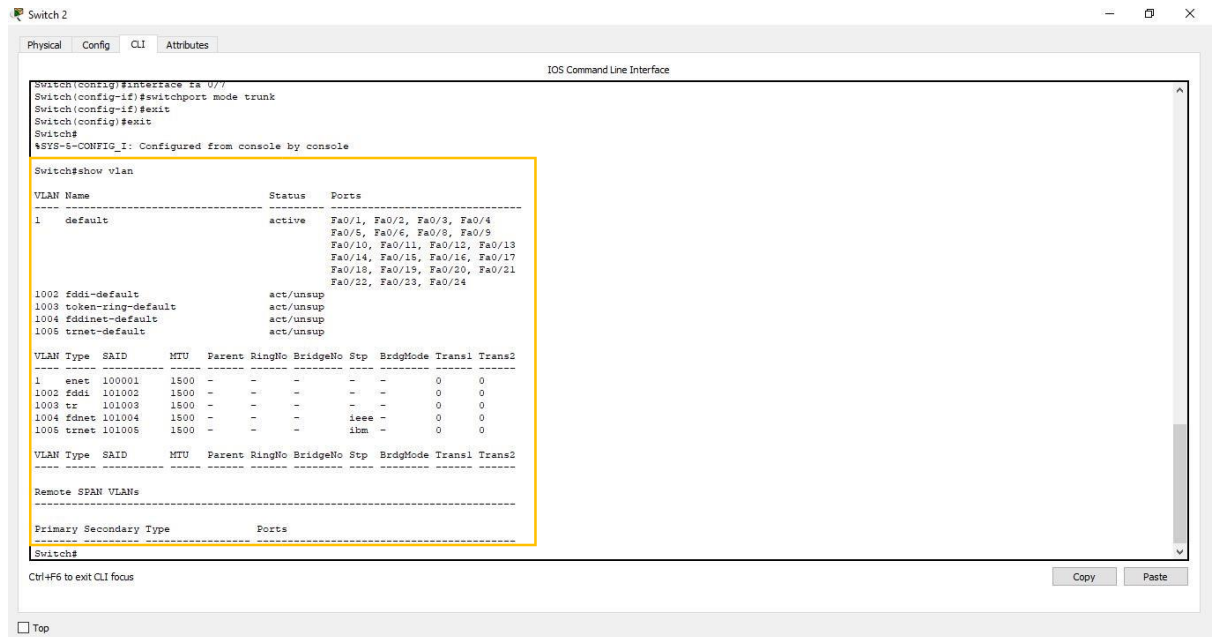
Switch 2

Physical Config CLI Attributes

IOS Command Line Interface

Switch(config)#interface fa 0/7
Switch(config-if)#switchport mode trunk
Switch(config-if)#exit
Switch(config)#exit
Switch#
%SYS-5-CONFIG_I: Configured from console by console

Switch#show vlan

VLAN Name Status Ports
---- -------------------------------- --------- -------------------------------
1 default active Fa0/1, Fa0/2, Fa0/3, Fa0/4
Fa0/5, Fa0/6, Fa0/8, Fa0/9
Fa0/10, Fa0/11, Fa0/12, Fa0/13
Fa0/14, Fa0/15, Fa0/16, Fa0/17
Fa0/18, Fa0/19, Fa0/20, Fa0/21
Fa0/22, Fa0/23, Fa0/24
1002 fddi-default act/unsup
1003 token-ring-default act/unsup
1004 fddinet-default act/unsup
1005 trnet-default act/unsup

| VLAN | Type | SAID | MTU | Parent | RingNo | BridgeNo | Stp | BrdgMode | Trans1 | Trans2 |
|---|---|---|---|---|---|---|---|---|---|---|
| 1 | enet | 100001 | 1500 | - | - | - | - | - | 0 | 0 |
| 1002 | fddi | 101002 | 1500 | - | - | - | - | - | 0 | 0 |
| 1003 | tr | 101003 | 1500 | - | - | - | - | - | 0 | 0 |
| 1004 | fdnet | 101004 | 1500 | - | - | - | ieee | - | 0 | 0 |
| 1005 | trnet | 101005 | 1500 | - | - | - | ibm | - | 0 | 0 |

VLAN Type SAID MTU Parent RingNo BridgeNo Stp BrdgMode Trans1 Trans2
---- ----- ---------- ----- ------ ------ -------- ---- -------- ------ ------

Remote SPAN VLANs
------------------------------------------------------------------------------

Primary Secondary Type Ports
------- --------- ----------------- ------------------------------------------
Switch#

Ctrl+F6 to exit CLI focus

Copy Paste

Top